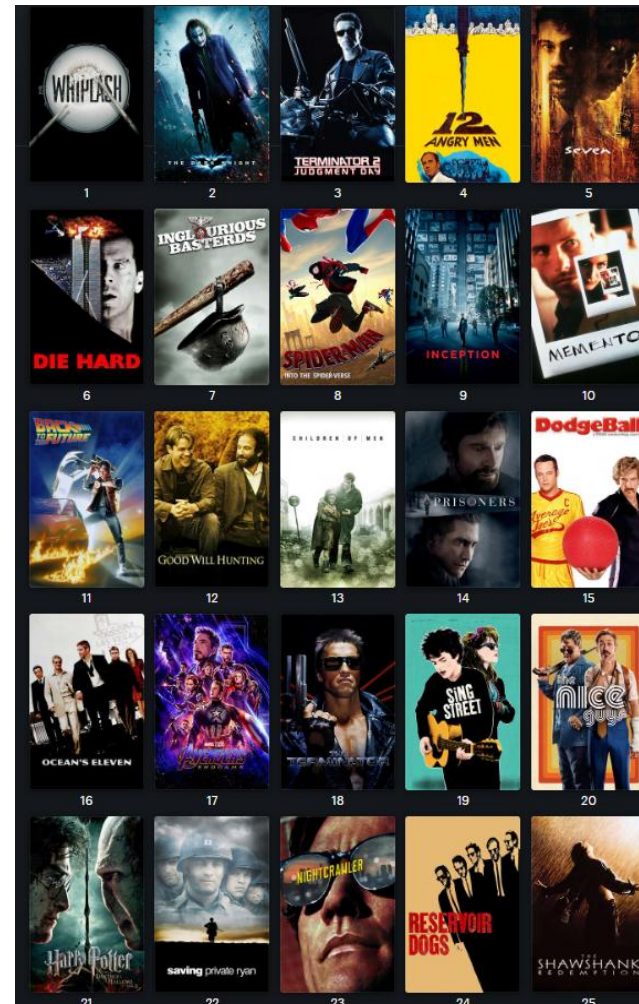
WHIPLASH
1

THE DARK KNIGHT
2

TERMINATOR 2 JUDGMENT DAY
3

12 ANGRY MEN
4

seven
5

DIE HARD
6

INGLOURIOUS BASTERDS
7

SPIDER-MAN INTO THE SPIDER-VERSE
8

INCEPTION
9

MEMENTO
10

BACK TO THE FUTURE
11

GOOD WILL HUNTING
12

CHILDREN OF MEN
13

PRISONERS
14

DodgeBall
15

OCEAN'S ELEVEN
16

Avengers ENDGAME
17

TERMINATOR
18

SING STREET
19

the nice guys
20

Harry Potter
21

saving private ryan
22

NIGHTCRAWLER
23

RESERVOIR DOGS
24

SHAWSHANK REDEMPTION
25